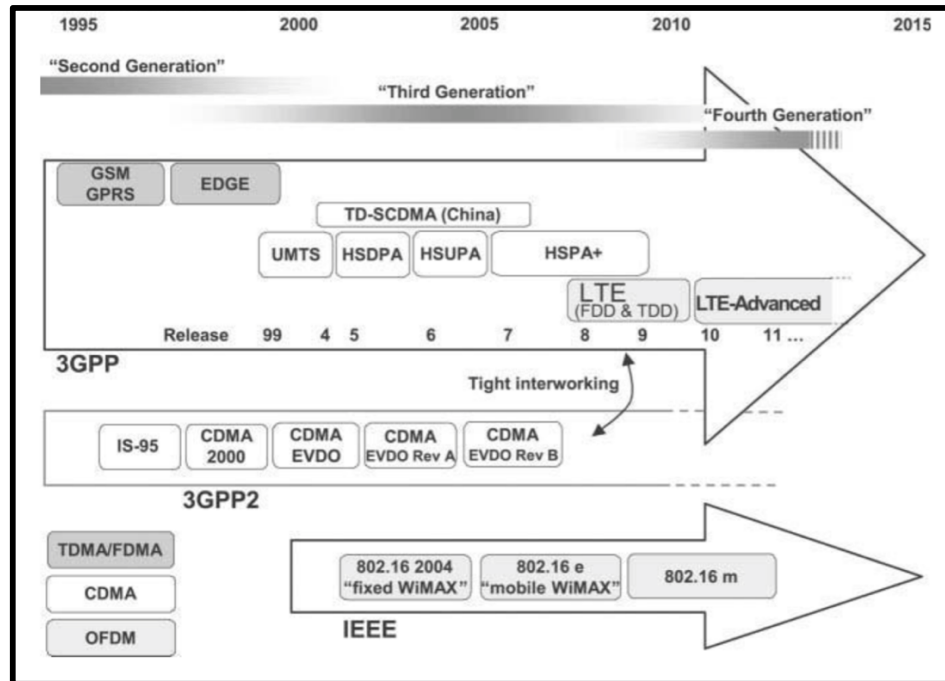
1995 2000 2005 2010 2015

"Second Generation"

"Third Generation"

"Fourth Generation"

GSM GPRS

EDGE

TD-SCDMA (China)

UMTS

HSDPA

HSUPA

HSPA+

LTE (FDD & TDD)

LTE-Advanced

Release 99 4 5 6 7 8 9 10 11 ...

3GPP

Tight interworking

IS-95

CDMA 2000

CDMA EVDO

CDMA EVDO Rev A

CDMA EVDO Rev B

3GPP2

TDMA/FDMA

CDMA

OFDM

802.16 2004 "fixed WiMAX"

802.16 e "mobile WiMAX"

802.16 m

IEEE